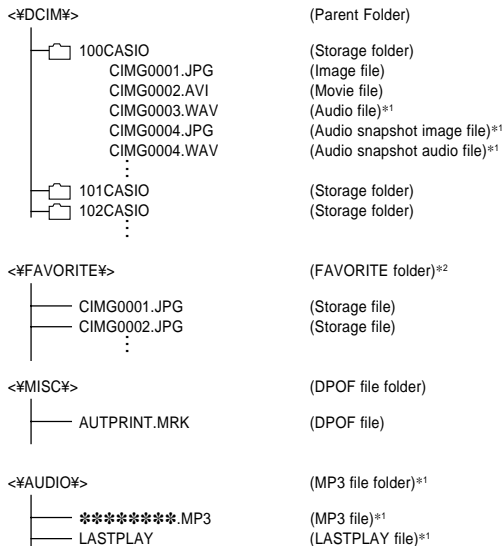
<¥DCIM¥> (Parent Folder)

100CASIO (Storage folder)
CIMG0001.JPG (Image file)
CIMG0002.AVI (Movie file)
CIMG0003.WAV (Audio file)*1
CIMG0004.JPG (Audio snapshot image file)*1
CIMG0004.WAV (Audio snapshot audio file)*1
⋮
101CASIO (Storage folder)
102CASIO (Storage folder)
⋮

<¥FAVORITE¥> (FAVORITE folder)*2

CIMG0001.JPG (Storage file)
CIMG0002.JPG (Storage file)
⋮

<¥MISC¥> (DPOF file folder)

AUTPRINT.MRK (DPOF file)

<¥AUDIO¥> (MP3 file folder)*1

❋❋❋❋❋❋❋❋.MP3 (MP3 file)*1
LASTPLAY (LASTPLAY file)*1